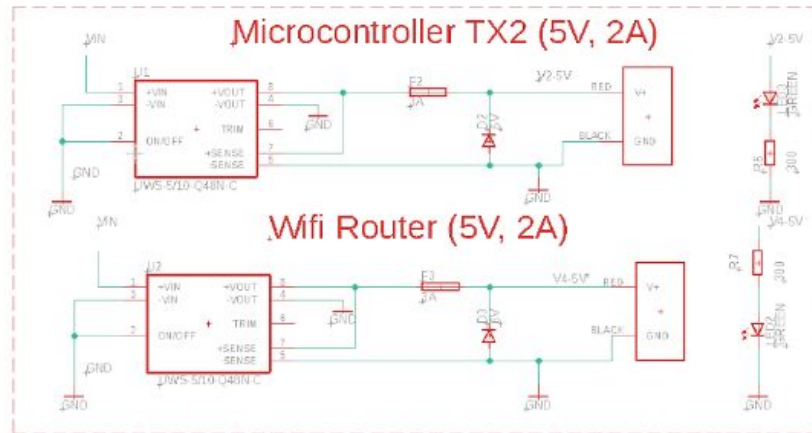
Microcontroller TX2 (5V, 2A)

VIN
U1
1 +VIN
3 -VIN
2 ON/OFF
+VOUT 8
-VOUT 4
TRIM 6
+SENSE 7
-SENSE 5
UWS-5/10-Q48N-C
GND
GND
GND
F2
2A
V2-5V
D2
RED
BLACK
V+
GND
GND
V2-5V
LED
GREEN
R5
300
GND

Wifi Router (5V, 2A)

VIN
U2
1 +VIN
3 -VIN
2 ON/OFF
+VOUT 8
-VOUT 4
TRIM 6
+SENSE 7
-SENSE 5
UWS-5/10-Q48N-C
GND
GND
GND
F3
2A
V4-5V*
D3
RED
BLACK
V+
GND
GND
V4-5V
R7
300
LED2
GREEN
GND